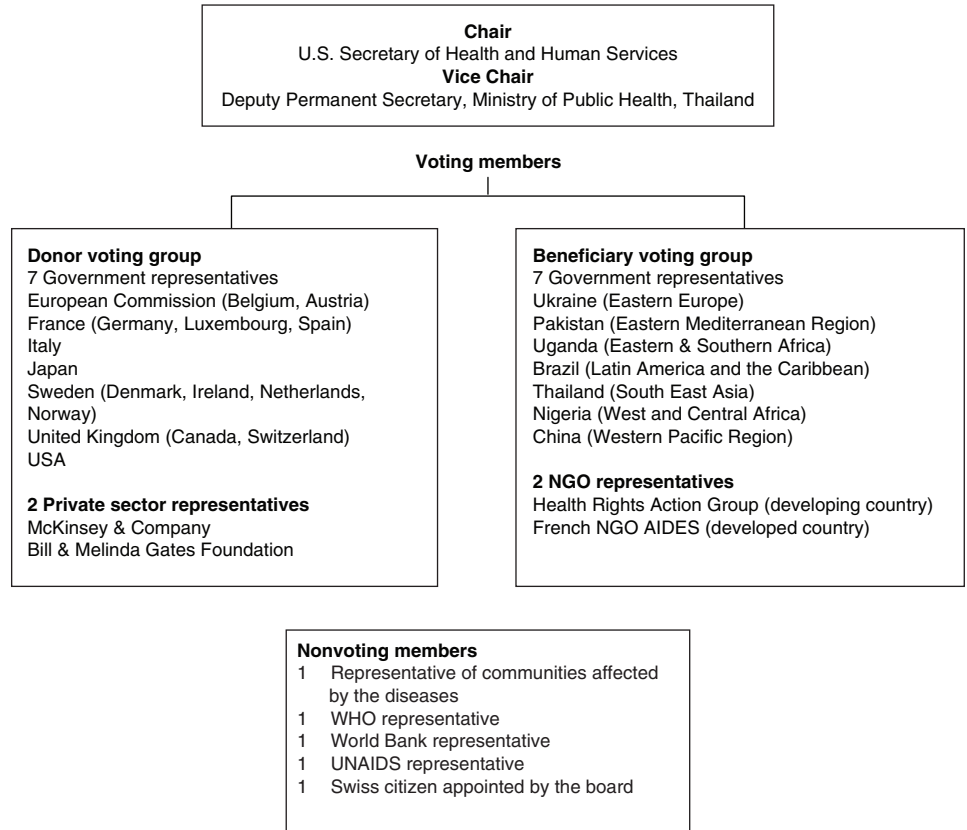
**Chair**
U.S. Secretary of Health and Human Services
**Vice Chair**
Deputy Permanent Secretary, Ministry of Public Health, Thailand

**Voting members**

**Donor voting group**
7 Government representatives
European Commission (Belgium, Austria)
France (Germany, Luxembourg, Spain)
Italy
Japan
Sweden (Denmark, Ireland, Netherlands, Norway)
United Kingdom (Canada, Switzerland)
USA

**2 Private sector representatives**
McKinsey & Company
Bill & Melinda Gates Foundation

**Beneficiary voting group**
7 Government representatives
Ukraine (Eastern Europe)
Pakistan (Eastern Mediterranean Region)
Uganda (Eastern & Southern Africa)
Brazil (Latin America and the Caribbean)
Thailand (South East Asia)
Nigeria (West and Central Africa)
China (Western Pacific Region)

**2 NGO representatives**
Health Rights Action Group (developing country)
French NGO AIDES (developed country)

**Nonvoting members**
1 Representative of communities affected by the diseases
1 WHO representative
1 World Bank representative
1 UNAIDS representative
1 Swiss citizen appointed by the board